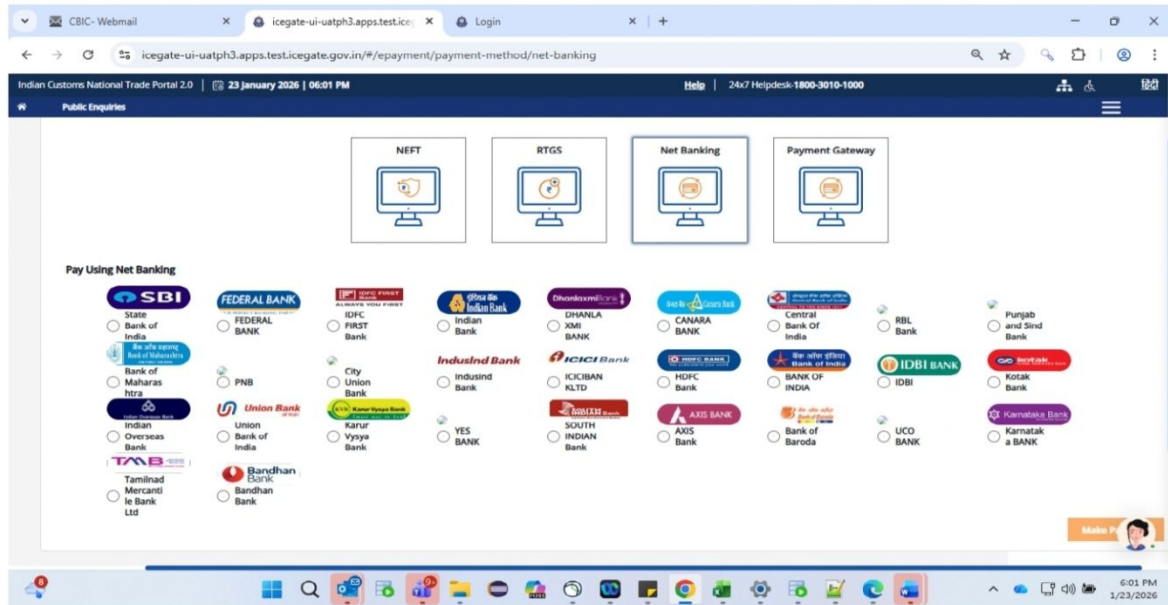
CBIC- Webmail
icegate-ui-uatph3.apps.test.ice
Login
icegate-ui-uatph3.apps.test.icegate.gov.in/#/epayment/payment-method/net-banking

Indian Customs National Trade Portal 2.0 | 23 January 2026 | 06:01 PM
Help | 24x7 Helpdesk-1800-3010-1000
हिंदी
Public Enquiries

NEFT
RTGS
Net Banking
Payment Gateway

Pay Using Net Banking

SBI
State Bank of India

FEDERAL BANK
FEDERAL BANK

IDFC FIRST Bank ALWAYS YOU FIRST
IDFC FIRST Bank

Indian Bank
Indian Bank

Dhanlaxmi Bank
DHANLAXMI BANK

Canara Bank
CANARA BANK

Central Bank of India
Central Bank Of India

RBL Bank

Punjab and Sind Bank

Bank of Maharashtra
Bank of Maharashtra

PNB

City Union Bank

IndusInd Bank
Indusind Bank

ICICI Bank
ICICIBANKLTD

HDFC BANK
HDFC Bank

Bank of India
BANK OF INDIA

IDBI BANK
IDBI

kotak
Kotak Bank

Indian Overseas Bank
Indian Overseas Bank

Union Bank of India
Union Bank of India

Karur Vysya Bank
Karur Vysya Bank

YES BANK

SOUTH INDIAN Bank
SOUTH INDIAN Bank

AXIS BANK
AXIS Bank

Bank of Baroda
Bank of Baroda

UCO BANK

Karnataka Bank
Karnataka BANK

TMB
Tamilnad Mercantile Bank Ltd

Bandhan Bank
Bandhan Bank

Make P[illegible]

6:01 PM
1/23/2026